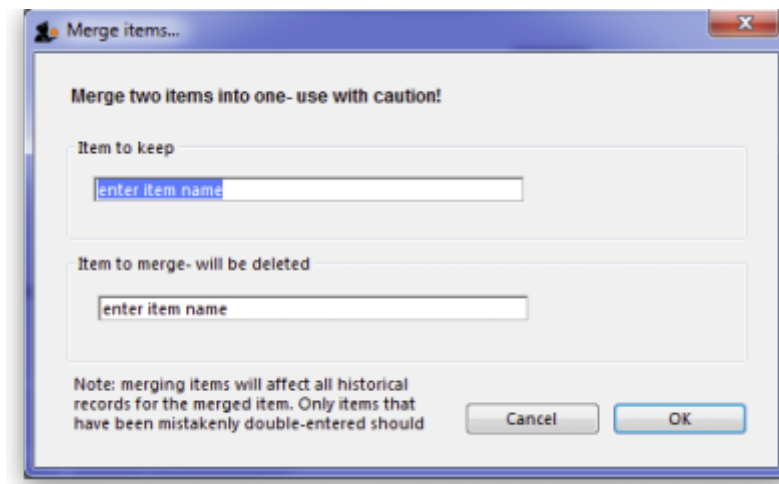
Merge items...

Merge two items into one- use with caution!

Item to keep

enter item name

Item to merge- will be deleted

enter item name

Note: merging items will affect all historical records for the merged item. Only items that have been mistakenly double-entered should

Cancel

OK